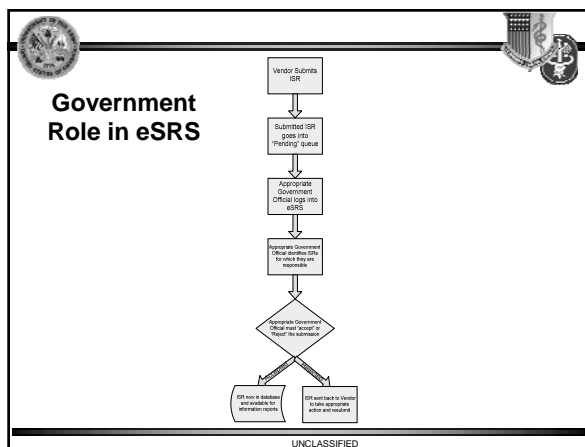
Government Role in eSRS

Vendor Submits ISR

Submitted ISR goes into "Pending" queue

Appropriate Government Official logs into eSRS

Appropriate Government Official identifies ISRs for which they are responsible

Appropriate Government Official must "accept" or "Reject" the submission

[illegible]

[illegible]

ISR now in database and available for information reports

ISR sent back to Vendor to take appropriate action and resubmit

UNCLASSIFIED